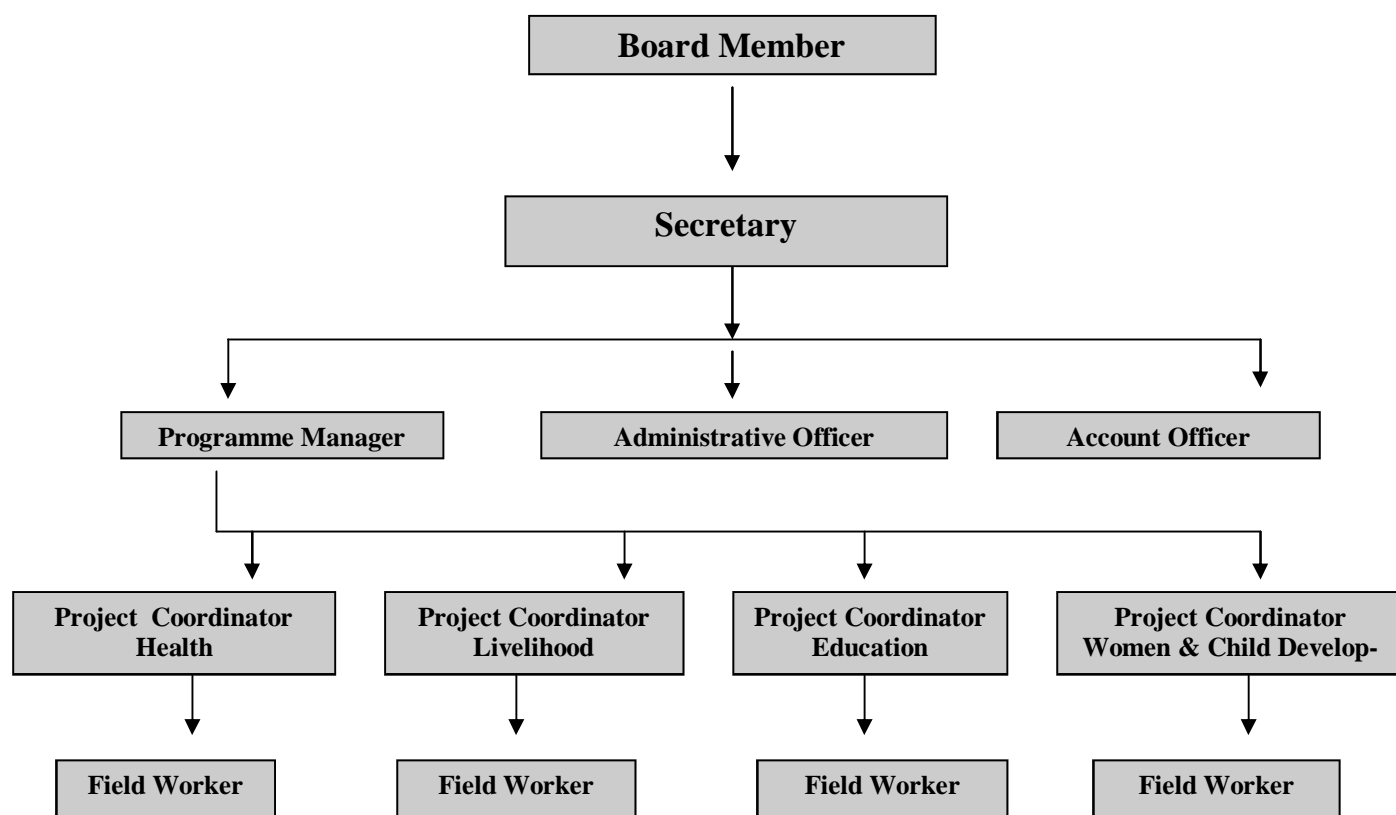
Board Member

Secretary

Programme Manager

Administrative Officer

Account Officer

Project Coordinator Health

Project Coordinator Livelihood

Project Coordinator Education

Project Coordinator Women & Child Develop-

Field Worker

Field Worker

Field Worker

Field Worker